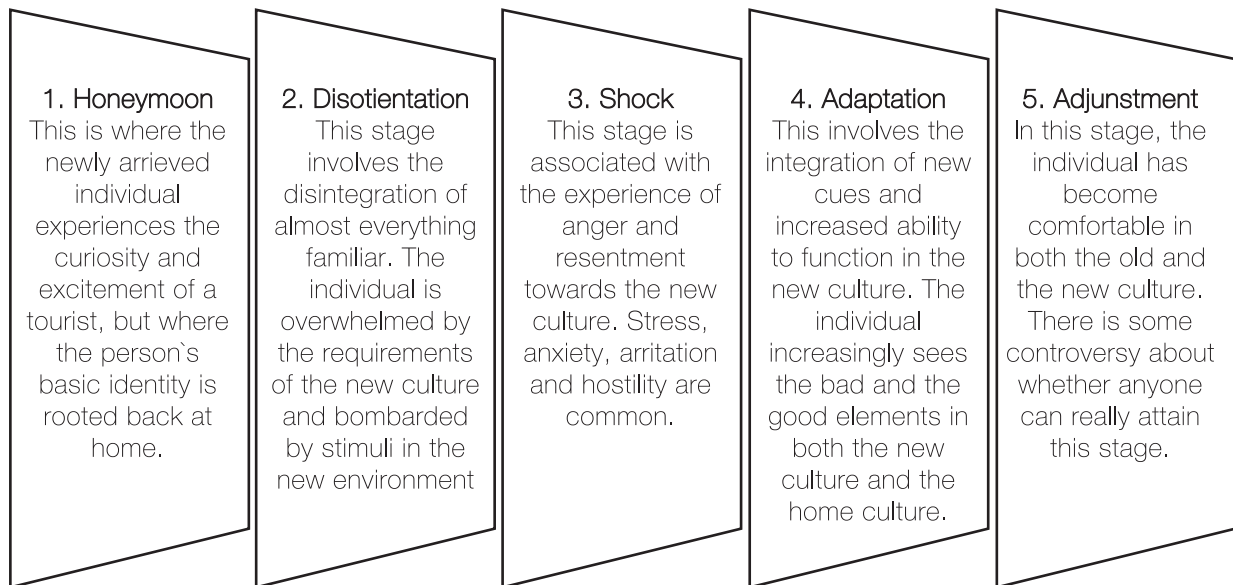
1. Honeymoon
This is where the newly arrived individual experiences the curiosity and excitement of a tourist, but where the person`s basic identity is rooted back at home.

2. Disotientation
This stage involves the disintegration of almost everything familiar. The individual is overwhelmed by the requirements of the new culture and bombarded by stimuli in the new environment

3. Shock
This stage is associated with the experience of anger and resentment towards the new culture. Stress, anxiety, arritation and hostility are common.

4. Adaptation
This involves the integration of new cues and increased ability to function in the new culture. The individual increasingly sees the bad and the good elements in both the new culture and the home culture.

5. Adjunstment
In this stage, the individual has become comfortable in both the old and the new culture. There is some controversy about whether anyone can really attain this stage.